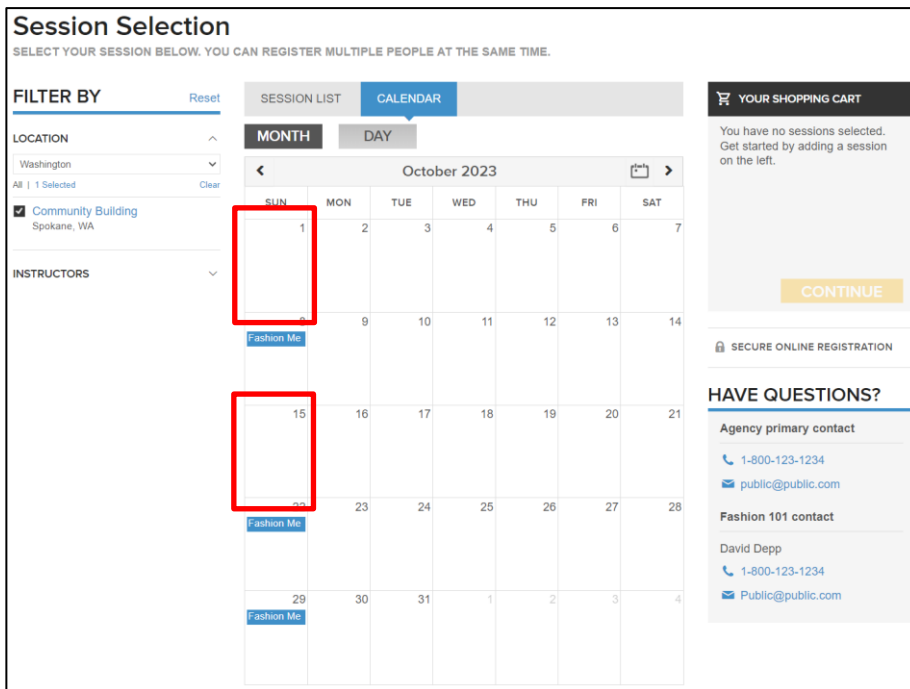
Session Selection
SELECT YOUR SESSION BELOW. YOU CAN REGISTER MULTIPLE PEOPLE AT THE SAME TIME.

FILTER BY Reset

LOCATION
Washington
All | 1 Selected Clear
Community Building
Spokane, WA

INSTRUCTORS

SESSION LIST CALENDAR
MONTH DAY
October 2023

| SUN | MON | TUE | WED | THU | FRI | SAT |
|---|---|---|---|---|---|---|
| 1 | 2 | 3 | 4 | 5 | 6 | 7 |
| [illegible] Fashion Me | 9 | 10 | 11 | 12 | 13 | 14 |
| 15 | 16 | 17 | 18 | 19 | 20 | 21 |
| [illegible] Fashion Me | 23 | 24 | 25 | 26 | 27 | 28 |
| 29 Fashion Me | 30 | 31 | 1 | 2 | 3 | 4 |

YOUR SHOPPING CART
You have no sessions selected. Get started by adding a session on the left.
CONTINUE

SECURE ONLINE REGISTRATION

HAVE QUESTIONS?
Agency primary contact
1-800-123-1234
public@public.com
Fashion 101 contact
David Depp
1-800-123-1234
Public@public.com